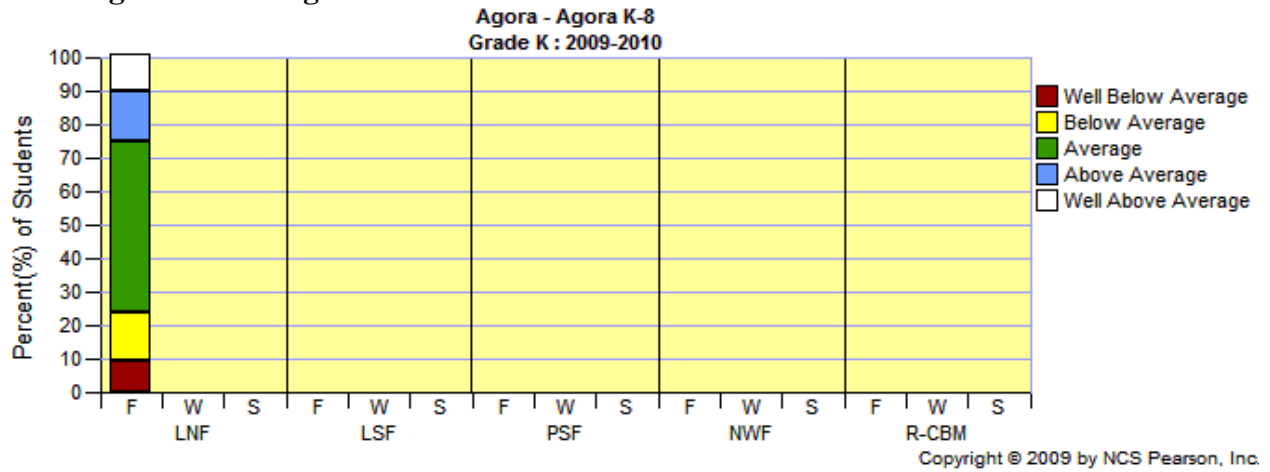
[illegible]

Agora - Agora K-8
Grade K : 2009-2010

Percent(%) of Students

100
90
80
70
60
50
40
30
20
10
0

F W S
LNF

F W S
LSF

F W S
PSF

F W S
NWF

F W S
R-CBM

Well Below Average
Below Average
Average
Above Average
Well Above Average

Copyright © 2009 by NCS Pearson, Inc.